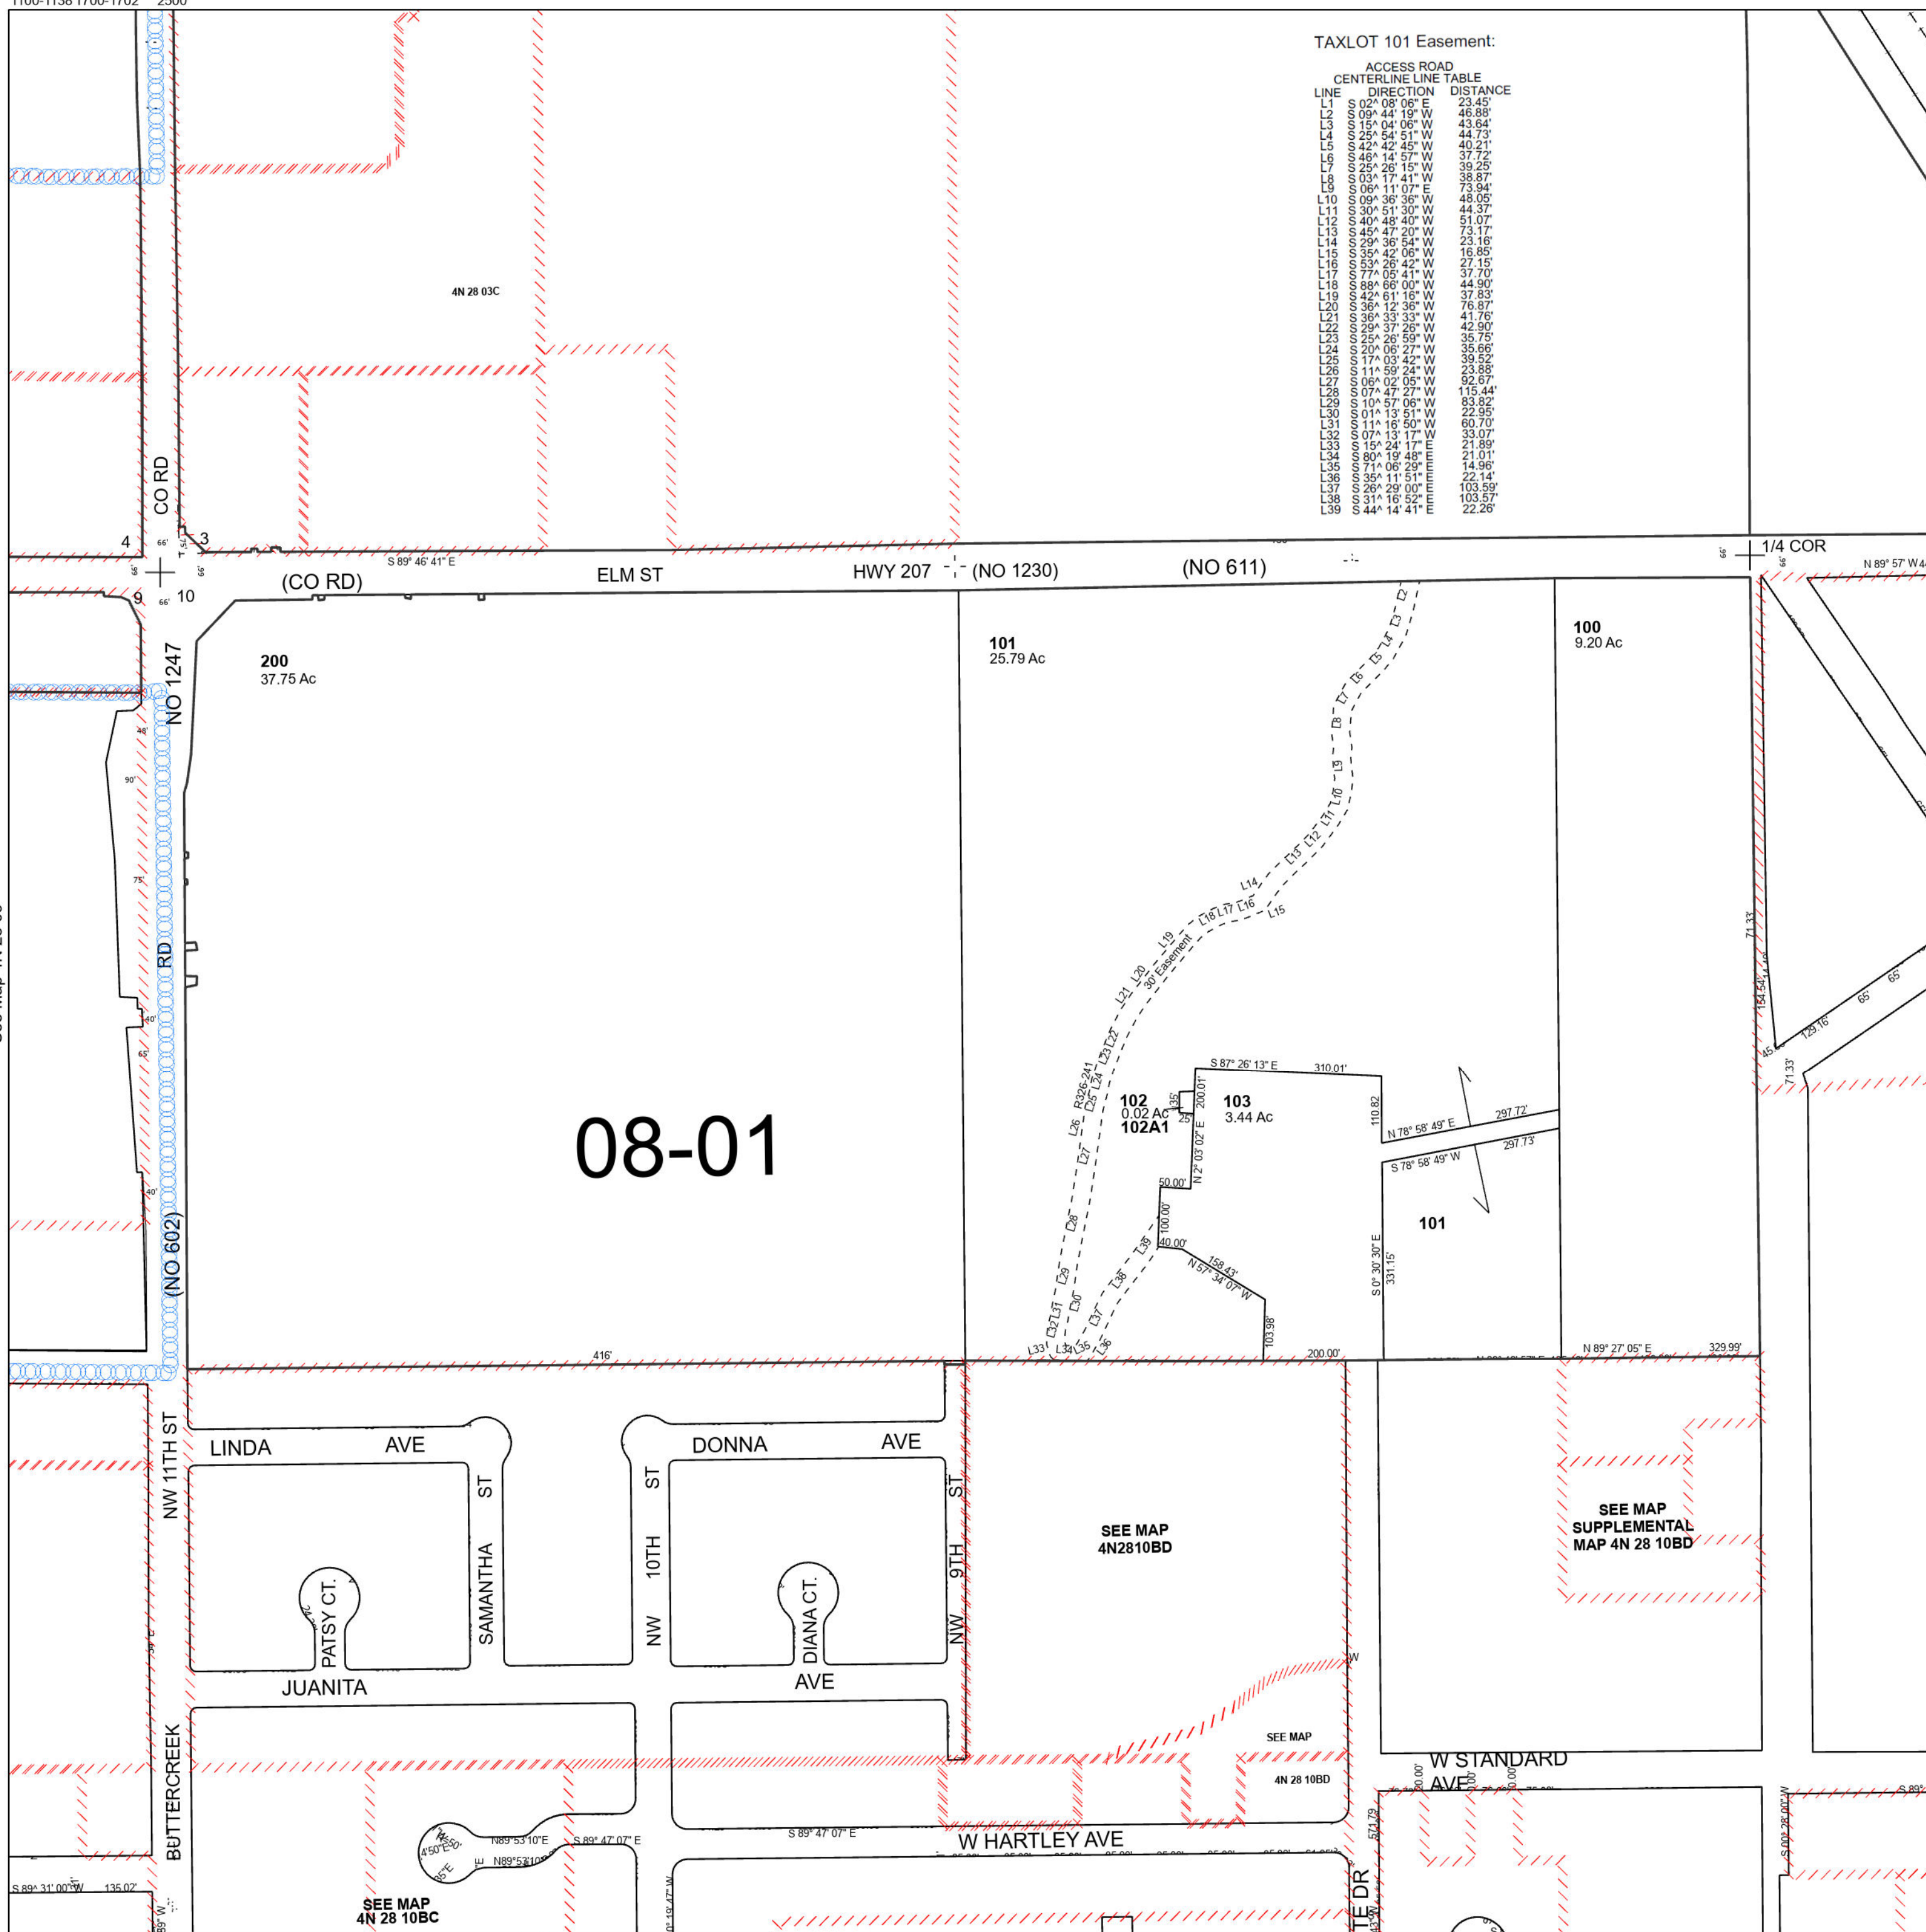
TAXLOT 101 Easement:

ACCESS ROAD
CENTERLINE LINE TABLE

| LINE | DIRECTION | DISTANCE |
|---|---|---|
| L1 | S 02^ 08' 06" E | 23.45' |
| L2 | S 09^ 44' 19" W | 46.88' |
| L3 | S 15^ 04' 06" W | 43.64' |
| L4 | S 25^ 54' 51" W | 44.73' |
| L5 | S 42^ 42' 45" W | 40.21' |
| L6 | S 46^ 14' 57" W | 37.72' |
| L7 | S 25^ 26' 15" W | 39.25' |
| L8 | S 03^ 17' 41" W | 38.87' |
| L9 | S 06^ 11' 07" E | 73.94' |
| L10 | S 09^ 36' 36" W | 48.05' |
| L11 | S 30^ 51' 30" W | 44.37' |
| L12 | S 40^ 48' 40" W | 51.07' |
| L13 | S 45^ 47' 20" W | 73.17' |
| L14 | S 29^ 36' 54" W | 23.16' |
| L15 | S 35^ 42' 06" W | 16.85' |
| L16 | S 53^ 26' 42" W | 27.15' |
| L17 | S 77^ 05' 41" W | 37.70' |
| L18 | S 88^ 66' 00" W | 44.90' |
| L19 | S 42^ 61' 16" W | 37.83' |
| L20 | S 36^ 12' 36" W | 76.87' |
| L21 | S 36^ 33' 33" W | 41.76' |
| L22 | S 29^ 37' 26" W | 42.90' |
| L23 | S 25^ 26' 59" W | 35.75' |
| L24 | S 20^ 06' 27" W | 35.66' |
| L25 | S 17^ 03' 42" W | 39.52' |
| L26 | S 11^ 59' 24" W | 23.88' |
| L27 | S 06^ 02' 05" W | 92.67' |
| L28 | S 07^ 47' 27" W | 115.44' |
| L29 | S 10^ 57' 06" W | 83.82' |
| L30 | S 01^ 13' 51" W | 22.95' |
| L31 | S 11^ 16' 50" W | 60.70' |
| L32 | S 07^ 13' 17" W | 33.07' |
| L33 | S 15^ 24' 17" E | 21.89' |
| L34 | S 80^ 19' 48" E | 21.01' |
| L35 | S 71^ 06' 29" E | 14.96' |
| L36 | S 35^ 11' 51" E | 22.14' |
| L37 | S 26^ 29' 00" E | 103.59' |
| L38 | S 31^ 16' 52" E | 103.57' |
| L39 | S 44^ 14' 41" E | 22.26' |

4N 28 03C

CO RD
4 3
S 89° 46' 41" E
9 10
(CO RD) ELM ST HWY 207 (NO 1230) (NO 611)
1/4 COR
N 89° 57' W

NO 1247
200
37.75 Ac

101
25.79 Ac

100
9.20 Ac

30' Easement
R326-241

S 87° 26' 13" E 310.01'
102
0.02 Ac
102A1
103
3.44 Ac
200.01'
N 2° 03' 02" E
110.82
N 78° 58' 49" E 297.72'
S 78° 58' 49" W 297.73'
101
50.00'
100.00'
40.00'
158.43'
N 57° 34' 07" W
S 0° 30' 30" E 331.15'
103.98
200.00'
N 89° 27' 05" E 329.99'

71.33'
154.54'
129.16'
65' 65'
45'
71.33'

08-01

RD
(NO 602)
416'

NW 11TH ST
LINDA AVE
DONNA AVE
SAMANTHA ST
NW 10TH ST
NW 9TH ST
PATSY CT.
DIANA CT.
JUANITA AVE

SEE MAP
4N2810BD

SEE MAP
SUPPLEMENTAL
MAP 4N 28 10BD

SEE MAP
4N 28 10BD

W STANDARD AVE

BUTTERCREEK
N89°53'10"E
S 89° 47' 07" E
S 89° 47' 07" E
W HARTLEY AVE
S 89^ 31' 00" W 135.02'
SEE MAP
4N 28 10BC
571.79
TE DR